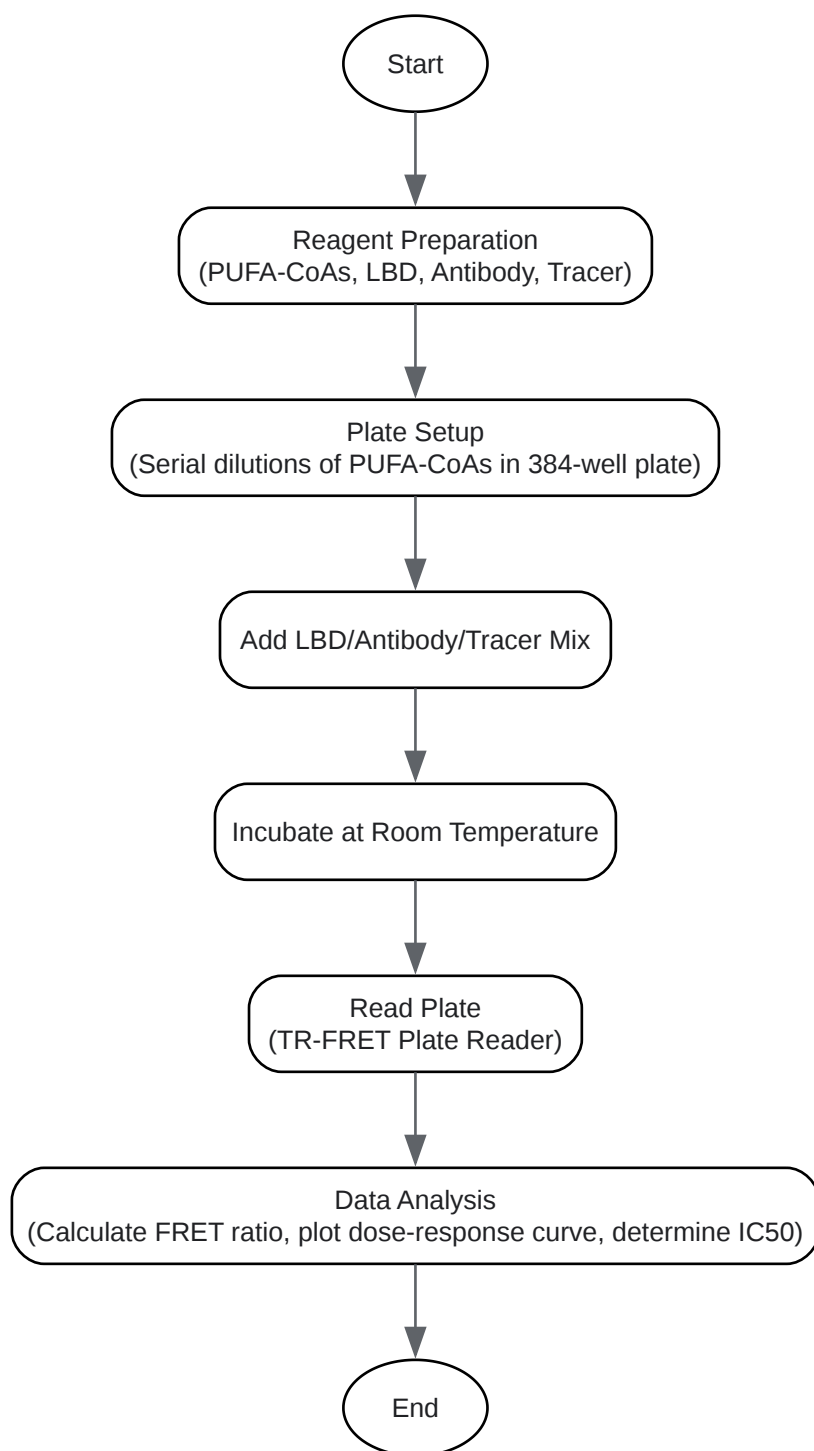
Start

Reagent Preparation
(PUFA-CoAs, LBD, Antibody, Tracer)

Plate Setup
(Serial dilutions of PUFA-CoAs in 384-well plate)

Add LBD/Antibody/Tracer Mix

Incubate at Room Temperature

Read Plate
(TR-FRET Plate Reader)

Data Analysis
(Calculate FRET ratio, plot dose-response curve, determine IC50)

End